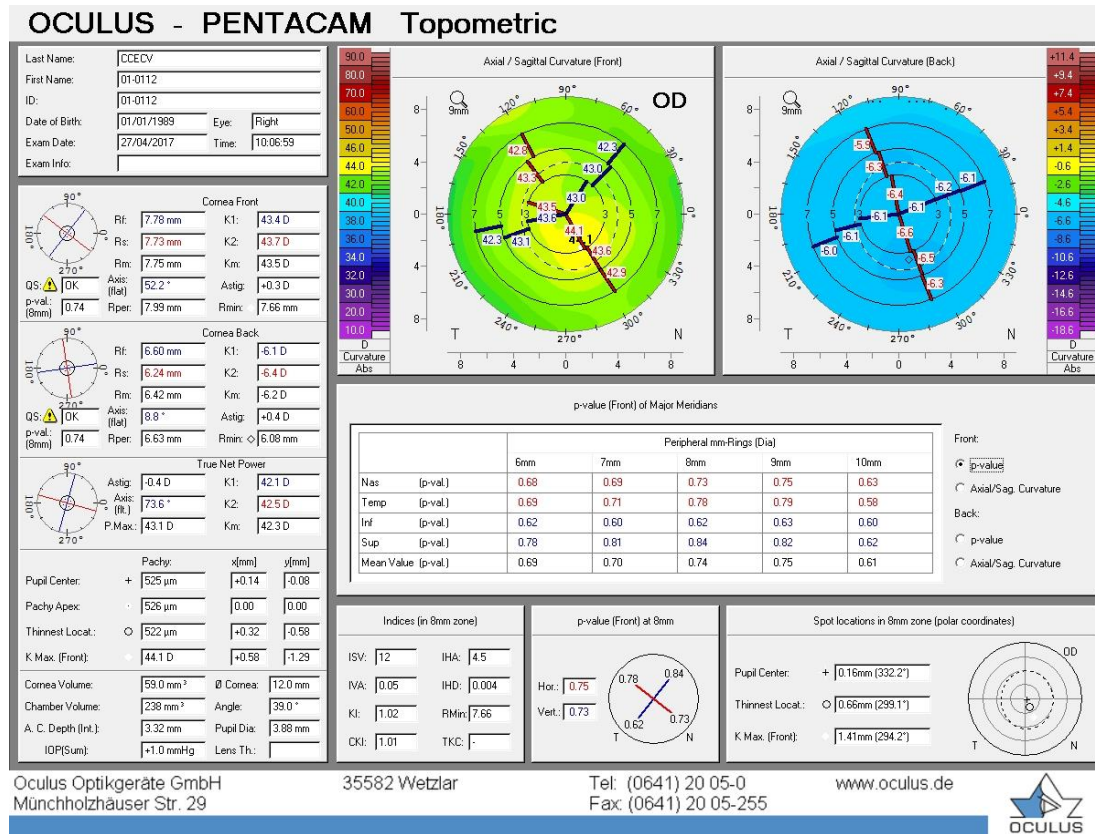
OCULUS - PENTACAM Topometric

Last Name: CCECV
First Name: 01-0112
ID: 01-0112
Date of Birth: 01/01/1989 Eye: Right
Exam Date: 27/04/2017 Time: 10:06:59
Exam Info:

Cornea Front
Rf: 7.78 mm K1: 43.4 D
Rs: 7.73 mm K2: 43.7 D
Rm: 7.75 mm Km: 43.5 D
QS: OK Axis: (flat) 52.2° Astig: +0.3 D
p-val.: (8mm) 0.74 Rper: 7.99 mm Rmin: 7.66 mm

Cornea Back
Rf: 6.60 mm K1: -6.1 D
Rs: 6.24 mm K2: -6.4 D
Rm: 6.42 mm Km: -6.2 D
QS: OK Axis: (flat) 8.8° Astig: +0.4 D
p-val.: (8mm) 0.74 Rper: 6.63 mm Rmin: ◇ 6.08 mm

True Net Power
Astig: -0.4 D K1: 42.1 D
Axis: (flt.) 73.6° K2: 42.5 D
P.Max.: 43.1 D Km: 42.3 D

| | Pachy: | x[mm] | y[mm] |
|---|---|---|---|
| Pupil Center: + | 525 µm | +0.14 | -0.08 |
| Pachy Apex: | 526 µm | 0.00 | 0.00 |
| Thinnest Locat.: ○ | 522 µm | +0.32 | -0.58 |
| K Max. (Front): | 44.1 D | +0.58 | -1.29 |

Cornea Volume: 59.0 mm³ Ø Cornea: 12.0 mm
Chamber Volume: 238 mm³ Angle: 39.0°
A. C. Depth (Int.): 3.32 mm Pupil Dia: 3.88 mm
IOP(Sum): +1.0 mmHg Lens Th.:

90.0 80.0 70.0 60.0 50.0 46.0 44.0 42.0 40.0 38.0 36.0 34.0 32.0 30.0 20.0 10.0 D Curvature Abs

Axial / Sagittal Curvature (Front)
OD
9mm
90° 120° 60° 150° 30° 180° 0° 210° 330° 240° 300° 270°
42.8 42.3 43.3 43.0 43.5 43.0 43.6 44.1 44.1 43.6 42.3 43.1 42.9
8 4 0 4 8
T N

Axial / Sagittal Curvature (Back)
9mm
90° 120° 60° 150° 30° 180° 0° 210° 330° 240° 300° 270°
-5.9 -6.3 -6.4 -6.2 -6.1 -6.1 -6.1 -6.6 -6.1 -6.0 -6.5 -6.3
8 4 0 4 8
T N

+11.4 +9.4 +7.4 +5.4 +3.4 +1.4 -0.6 -2.6 -4.6 -6.6 -8.6 -10.6 -12.6 -14.6 -16.6 -18.6 D Curvature Abs

p-value (Front) of Major Meridians

| | Peripheral mm-Rings (Dia) | | | | |
|---|---|---|---|---|---|
| | 6mm | 7mm | 8mm | 9mm | 10mm |
| Nas (p-val.) | 0.68 | 0.69 | 0.73 | 0.75 | 0.63 |
| Temp (p-val.) | 0.69 | 0.71 | 0.78 | 0.79 | 0.58 |
| Inf (p-val.) | 0.62 | 0.60 | 0.62 | 0.63 | 0.60 |
| Sup (p-val.) | 0.78 | 0.81 | 0.84 | 0.82 | 0.62 |
| Mean Value (p-val.) | 0.69 | 0.70 | 0.74 | 0.75 | 0.61 |

Front:
p-value
Axial/Sag. Curvature
Back:
p-value
Axial/Sag. Curvature

Indices (in 8mm zone)
ISV: 12 IHA: 4.5
IVA: 0.05 IHD: 0.004
KI: 1.02 RMin: 7.66
CKI: 1.01 TKC: -

p-value (Front) at 8mm
Hor.: 0.75
Vert.: 0.73
0.78 0.84 0.62 0.73
T N

Spot locations in 8mm zone (polar coordinates)
Pupil Center: + 0.16mm (332.2°)
Thinnest Locat.: ○ 0.66mm (299.1°)
K Max. (Front): 1.41mm (294.2°)
OD
T N

Oculus Optikgeräte GmbH
Münchholzhäuser Str. 29
35582 Wetzlar
Tel: (0641) 20 05-0
Fax: (0641) 20 05-255
www.oculus.de
OCULUS